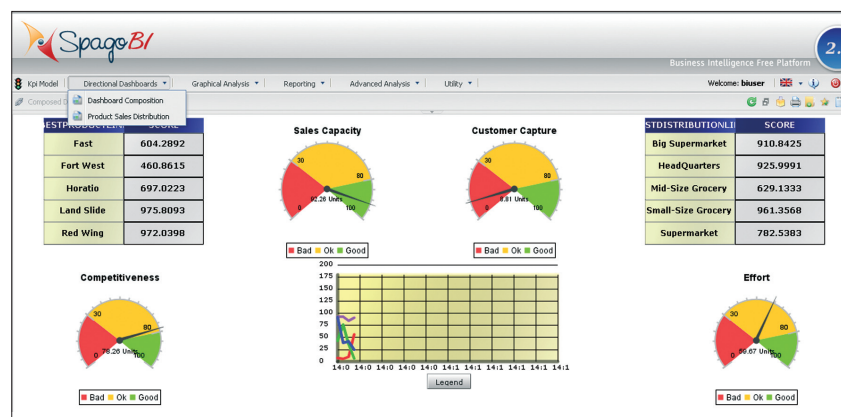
SpagoBI

Business Intelligence Free Platform

2.

Kpi Model | Directional Dashboards ▾ | Graphical Analysis ▾ | Reporting ▾ | Advanced Analysis ▾ | Utility ▾

Welcome: biuser

Composed D

Dashboard Composition

Product Sales Distribution

| BESTPRODUCTEN | SCORE |
|---|---|
| Fast | 604.2892 |
| Fort West | 460.8615 |
| Horatio | 697.0223 |
| Land Slide | 975.8093 |
| Red Wing | 972.0398 |

Sales Capacity

0 30 80 100

92.26 Units

Bad Ok Good

Customer Capture

0 30 80 100

9.81 Units

Bad Ok Good

| STDISTRIBUTIONLI | SCORE |
|---|---|
| Big Supermarket | 910.8425 |
| HeadQuarters | 925.9991 |
| Mid-Size Grocery | 629.1333 |
| Small-Size Grocery | 961.3568 |
| Supermarket | 782.5383 |

Competitiveness

0 30 80 100

78.26 Units

Bad Ok Good

200 175 150 125 100 75 50 25 0

14:0 14:0 14:0 14:0 14:0 14:1 14:1 14:1 14:1 14:1

Legend

Effort

0 30 80 100

66.67 Units

Bad Ok Good